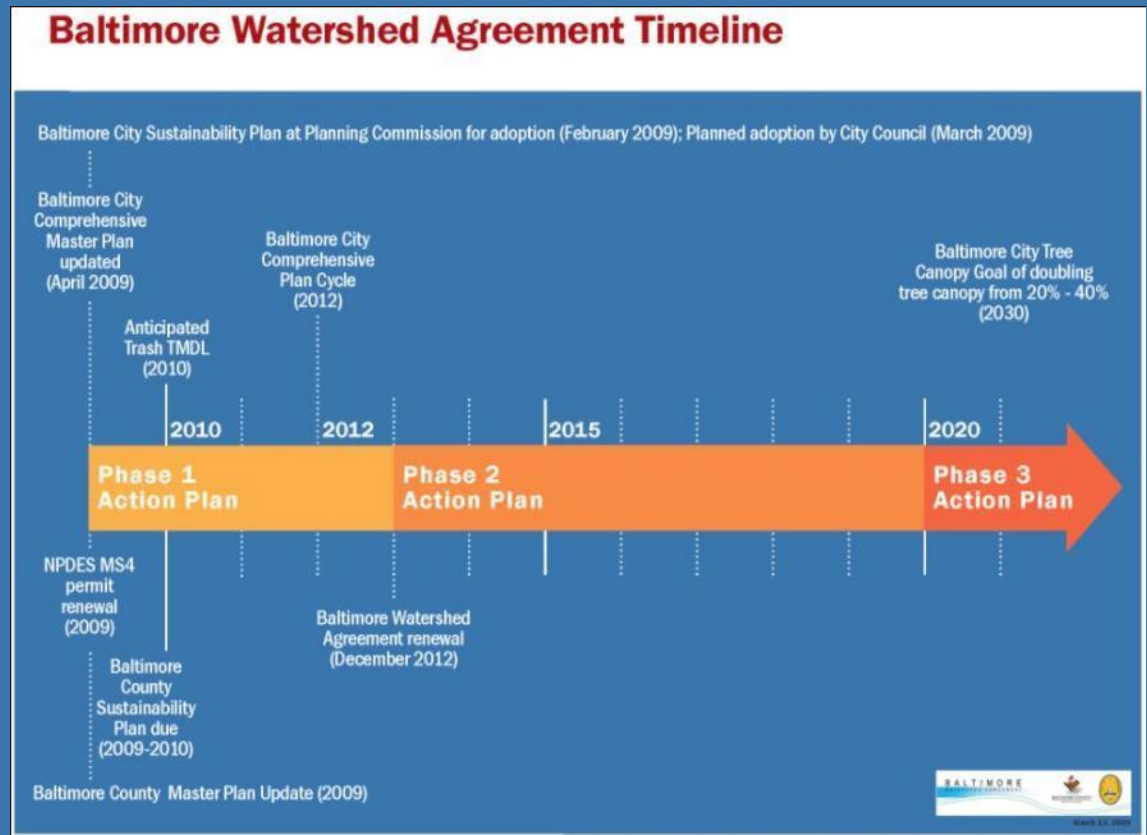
Baltimore Watershed Agreement Timeline

Baltimore City Sustainability Plan at Planning Commission for adoption (February 2009); Planned adoption by City Council (March 2009)

Baltimore City Comprehensive Master Plan updated (April 2009)

Baltimore City Comprehensive Plan Cycle (2012)

Baltimore City Tree Canopy Goal of doubling tree canopy from 20% - 40% (2030)

Anticipated Trash TMDL (2010)

2010

2012

2015

2020

Phase 1 Action Plan

Phase 2 Action Plan

Phase 3 Action Plan

NPDES MS4 permit renewal (2009)

Baltimore Watershed Agreement renewal (December 2012)

Baltimore County Sustainability Plan due (2009-2010)

Baltimore County Master Plan Update (2009)

BALTIMORE

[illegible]